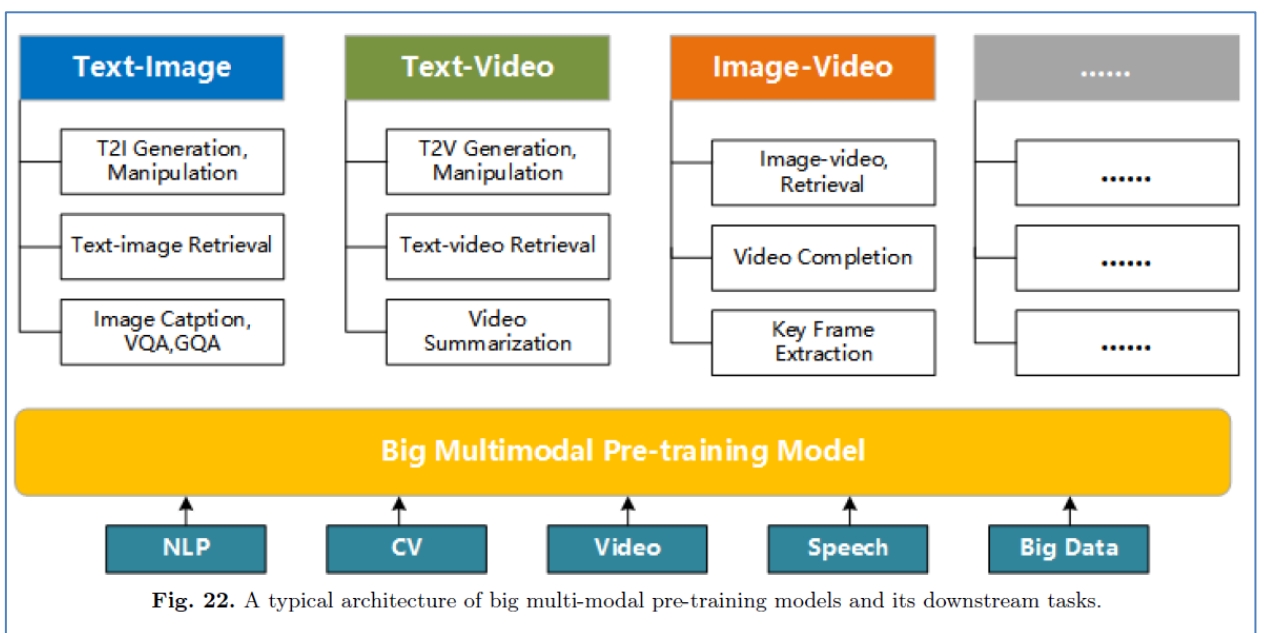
Text-Image

T2I Generation, Manipulation

Text-image Retrieval

Image Catption, VQA,GQA

Text-Video

T2V Generation, Manipulation

Text-video Retrieval

Video Summarization

Image-Video

Image-video, Retrieval

Video Completion

Key Frame Extraction

......

......

......

......

Big Multimodal Pre-training Model

NLP

CV

Video

Speech

Big Data

**Fig. 22.** A typical architecture of big multi-modal pre-training models and its downstream tasks.